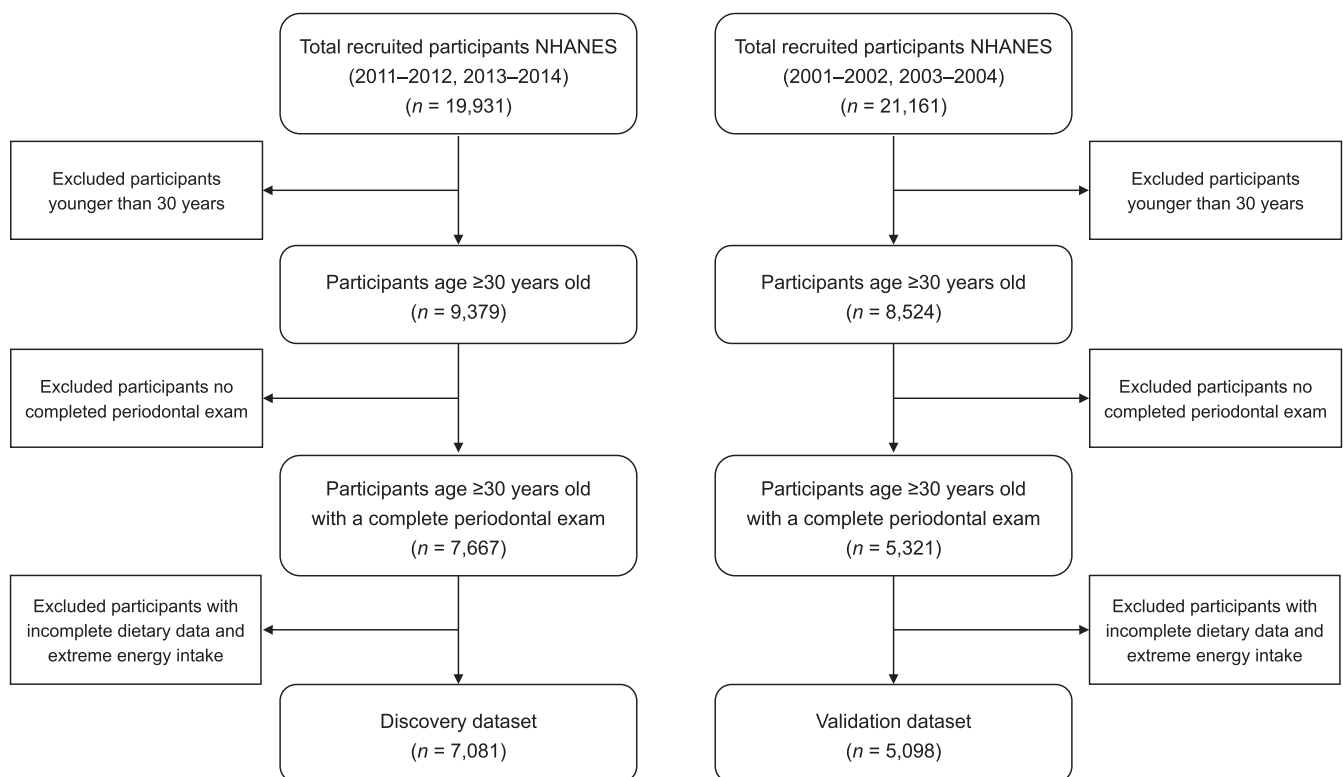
Total recruited participants NHANES (2011–2012, 2013–2014) ($n$ = 19,931)

Excluded participants younger than 30 years

Participants age ≥30 years old ($n$ = 9,379)

Excluded participants no completed periodontal exam

Participants age ≥30 years old with a complete periodontal exam ($n$ = 7,667)

Excluded participants with incomplete dietary data and extreme energy intake

Discovery dataset ($n$ = 7,081)

Total recruited participants NHANES (2001–2002, 2003–2004) ($n$ = 21,161)

Excluded participants younger than 30 years

Participants age ≥30 years old ($n$ = 8,524)

Excluded participants no completed periodontal exam

Participants age ≥30 years old with a complete periodontal exam ($n$ = 5,321)

Excluded participants with incomplete dietary data and extreme energy intake

Validation dataset ($n$ = 5,098)